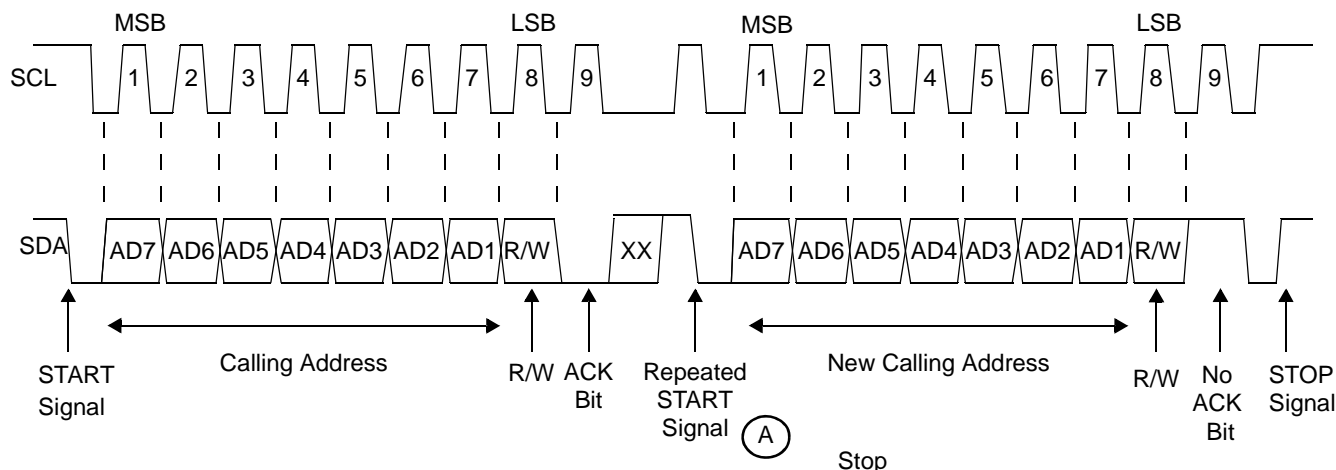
MSB

LSB

MSB

LSB

SCL

1 2 3 4 5 6 7 8 9

1 2 3 4 5 6 7 8 9

SDA

AD7 AD6 AD5 AD4 AD3 AD2 AD1 R/W

XX

AD7 AD6 AD5 AD4 AD3 AD2 AD1 R/W

START Signal

Calling Address

R/W

ACK Bit

Repeated START Signal

A

New Calling Address

R/W

No ACK Bit

STOP Signal

Stop